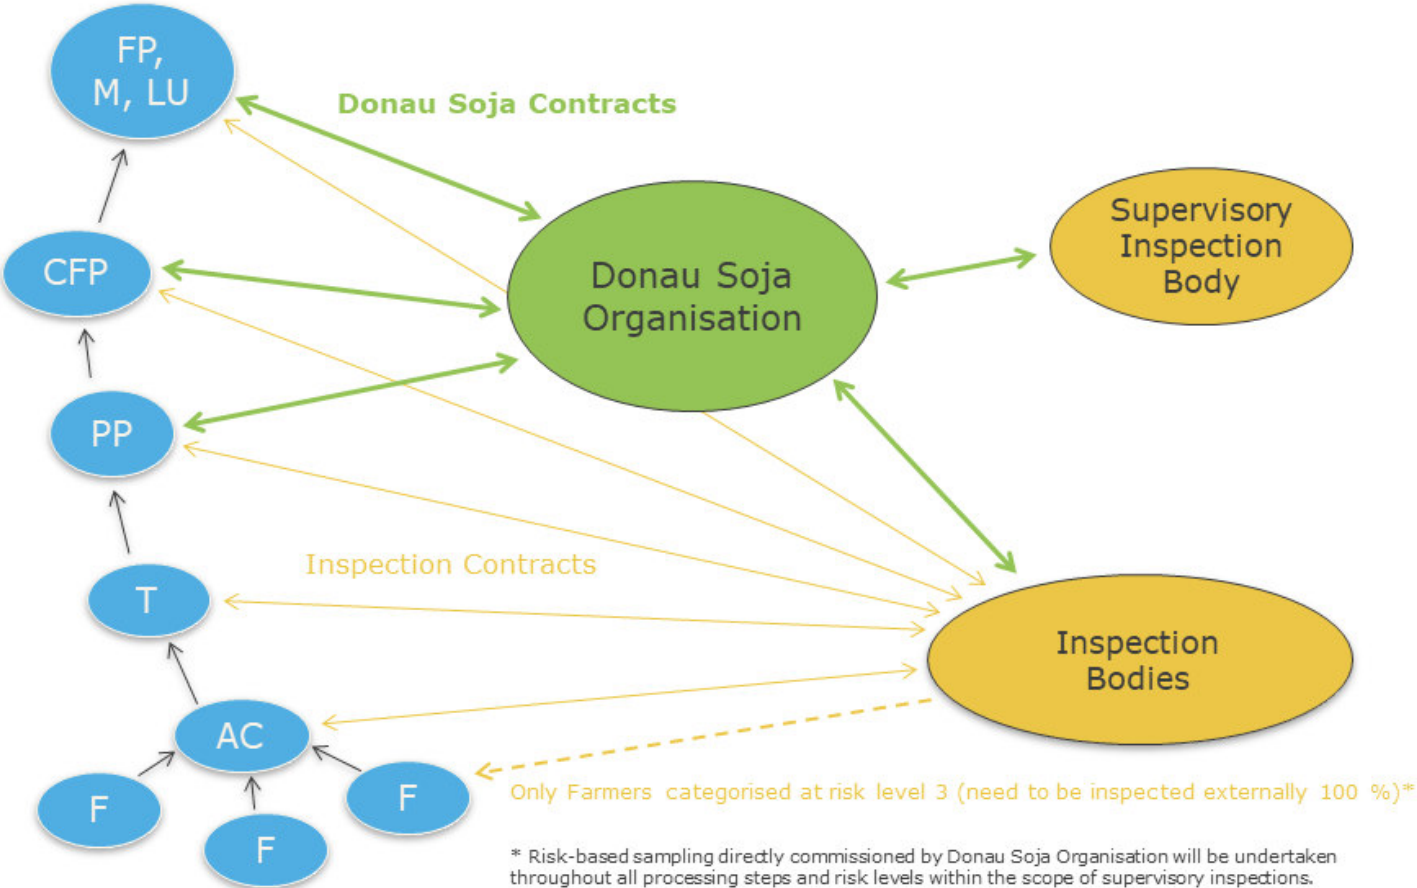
FP, M, LU

Donau Soja Contracts

CFP

Donau Soja Organisation

Supervisory Inspection Body

PP

Inspection Contracts

T

Inspection Bodies

AC

F

F

F

Only Farmers categorised at risk level 3 (need to be inspected externally 100 %)*

* Risk-based sampling directly commissioned by Donau Soja Organisation will be undertaken throughout all processing steps and risk levels within the scope of supervisory inspections.